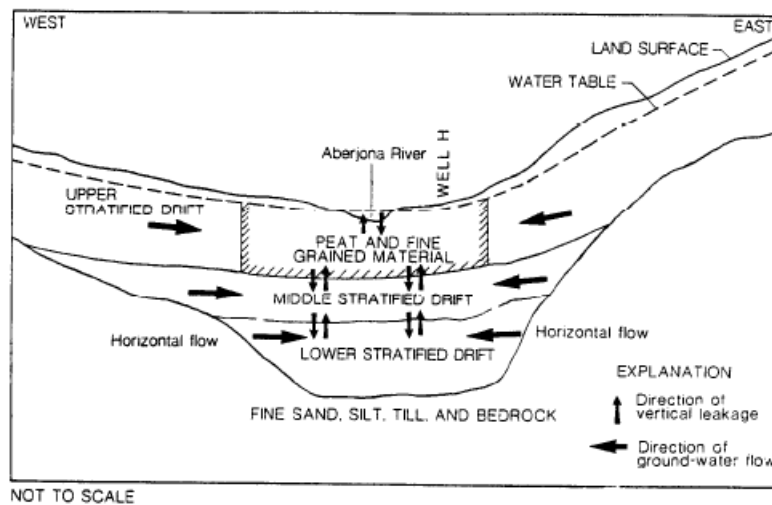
WEST

EAST

LAND SURFACE

WATER TABLE

Aberjona River

WELL H

UPPER STRATIFIED DRIFT

PEAT AND FINE GRAINED MATERIAL

MIDDLE STRATIFIED DRIFT

Horizontal flow

LOWER STRATIFIED DRIFT

Horizontal flow

EXPLANATION

Direction of vertical leakage

FINE SAND, SILT, TILL, AND BEDROCK

Direction of ground-water flow

NOT TO SCALE